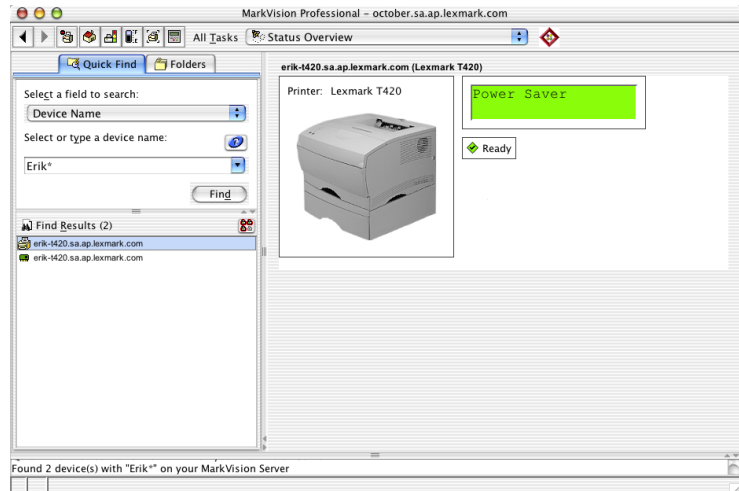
MarkVision Professional - october.sa.ap.lexmark.com

All Tasks

Status Overview

Quick Find

Folders

Select a field to search:

Device Name

Select or type a device name:

Erik*

Find

Find Results (2)

erik-t420.sa.ap.lexmark.com

erik-t420.sa.ap.lexmark.com

erik-t420.sa.ap.lexmark.com (Lexmark T420)

Printer: Lexmark T420

Power Saver

Ready

Found 2 device(s) with "Erik*" on your MarkVision Server